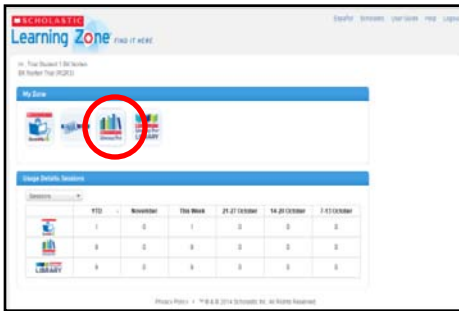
SCHOLASTIC
Learning Zone FIND IT HERE

Español Bookmarks User Guides Help Logout

Hi, Trial Student 1 BK Nodes
BK Norfart Trial (RQES)

My Zone

LIBRARY

Usage Details: Sessions

Sessions

| | YTD | November | This Week | 21-27 October | 14-20 October | 7-13 October |
|---|---|---|---|---|---|---|
| | 1 | 0 | 1 | 0 | 0 | 0 |
| | 0 | 0 | 0 | 0 | 0 | 0 |
| LIBRARY | 0 | 0 | 0 | 0 | 0 | 0 |

Privacy Policy • ™ ® & © 2014 Scholastic Inc. All Rights Reserved.